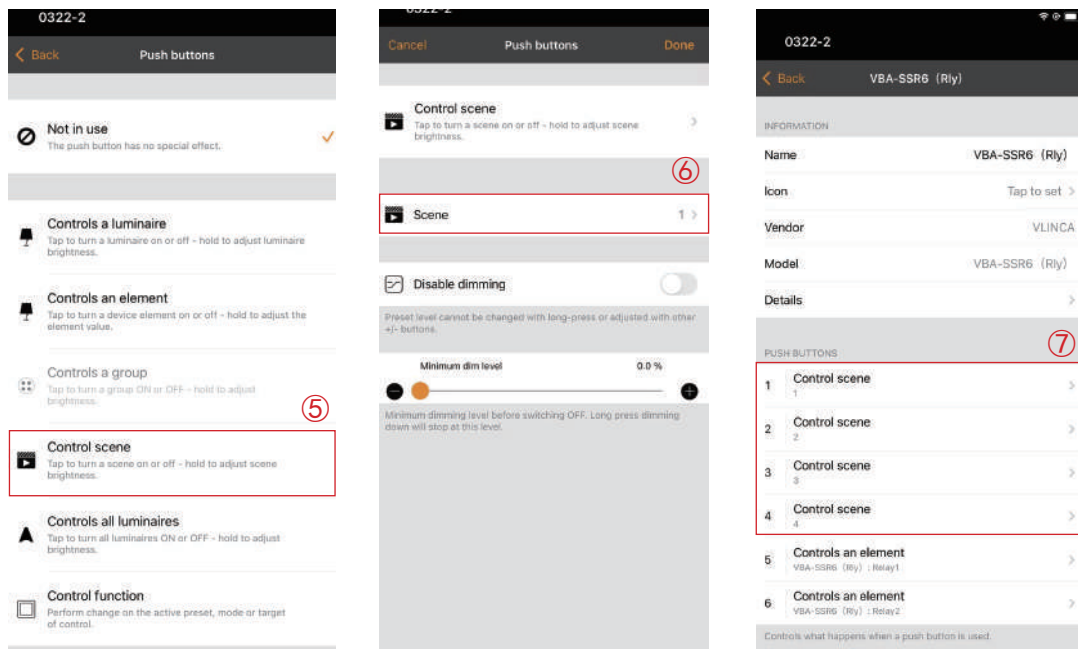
0322-2

Back Push buttons

Not in use
The push button has no special effect.

Controls a luminaire
Tap to turn a luminaire on or off - hold to adjust luminaire brightness.

Controls an element
Tap to turn a device element on or off - hold to adjust the element value.

Controls a group
Tap to turn a group ON or OFF - hold to adjust brightness.

⑤

Control scene
Tap to turn a scene on or off - hold to adjust scene brightness.

Controls all luminaires
Tap to turn all luminaires ON or OFF - hold to adjust brightness.

Control function
Perform change on the active preset, mode or target of control.

0322-2

Cancel Push buttons Done

Control scene
Tap to turn a scene on or off - hold to adjust scene brightness.

⑥

Scene 1

Disable dimming

Preset level cannot be changed with long-press or adjusted with other +/- buttons.

Minimum dim level 0.0 %

Minimum dimming level before switching OFF. Long press dimming down will stop at this level.

0322-2

Back VBA-SSR6 (Rly)

INFORMATION

Name VBA-SSR6 (Rly)

Icon Tap to set

Vendor VLINCA

Model VBA-SSR6 (Rly)

Details

PUSH BUTTONS

⑦

1 Control scene
1

2 Control scene
2

3 Control scene
3

4 Control scene
4

5 Controls an element
VBA-SSR6 (Rly) : Relay1

6 Controls an element
VBA-SSR6 (Rly) : Relay2

Controls what happens when a push button is used.